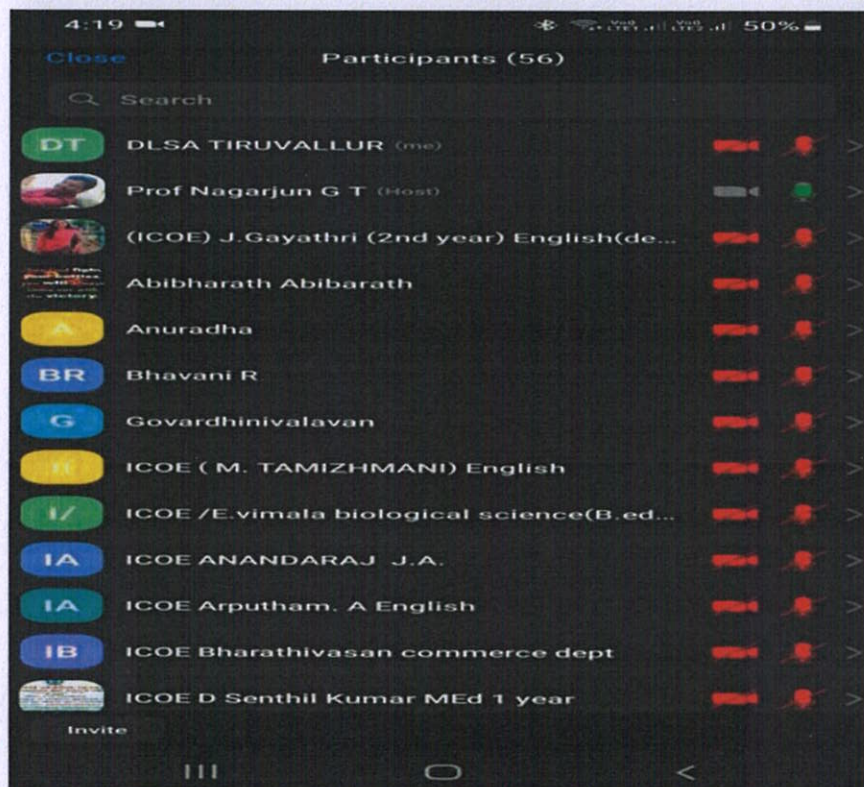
4:19 50%

Close Participants (56)

Search

DT DLSA TIRUVALLUR (me)

Prof Nagarjun G T (Host)

(ICOE) J.Gayathri (2nd year) English(de...

Abibharath Abibarath

A Anuradha

BR Bhavani R

G Govardhinivalavan

II ICOE ( M. TAMIZHMANI) English

I/ ICOE /E.vimala biological science(B.ed...

IA ICOE ANANDARAJ J.A.

IA ICOE Arputham. A English

IB ICOE Bharathivasan commerce dept

ICOE D Senthil Kumar MEd 1 year

Invite